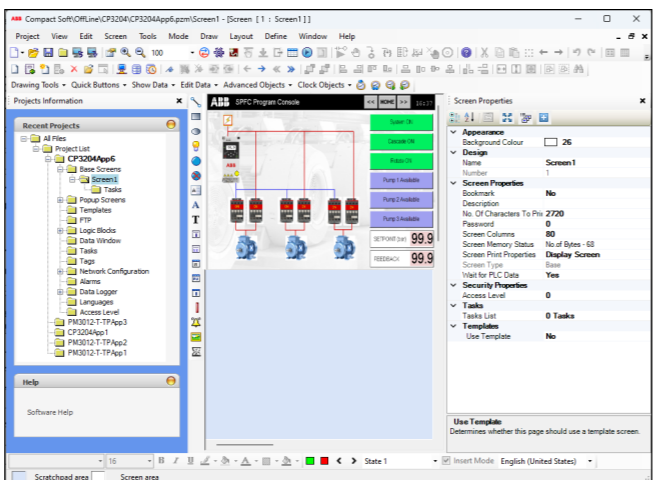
ABB Compact Soft\OffLine\CP3204\CP3204App6.pzm\Screen1 - [Screen [ 1 : Screen1 ] ]

Project View Edit Screen Tools Mode Draw Layout Define Window Help

100

Drawing Tools ▾ Quick Buttons ▾ Show Data ▾ Edit Data ▾ Advanced Objects ▾ Clock Objects ▾

Projects Information

Recent Projects

All Files
Project List
CP3204App6
Base Screens
Screen1
Tasks
Popup Screens
Templates
FTP
Logic Blocks
Data Window
Tasks
Tags
Network Configuration
Alarms
Data Logger
Languages
Access Level
PM3012-T-TPApp3
CP3204App1
PM3012-T-TPApp2
PM3012-T-TPApp1

Help

Software Help

ABB SPFC Program Console << HOME >>

System On
Cascade On
Rotate On
Pump 1 Available
Pump 2 Available
Pump 3 Available
SETPOINT (bar) 99.9
FEEDBACK 99.9

Screen Properties

Appearance
Background Colour 26
Design
Name Screen1
Number 1
Screen Properties
Bookmark No
Description
No. Of Characters To Pri 2720
Password 0
Screen Columns 80
Screen Memory Status No. of Bytes - 68
Screen Print Properties Display Screen
Screen Type Base
Wait for PLC Data Yes
Security Properties
Access Level 0
Tasks
Tasks List 0 Tasks
Templates
Use Template No

Use Template
Determines whether this page should use a template screen.

16 B I U State 1 Insert Mode English (United States)

Scratchpad area Screen area